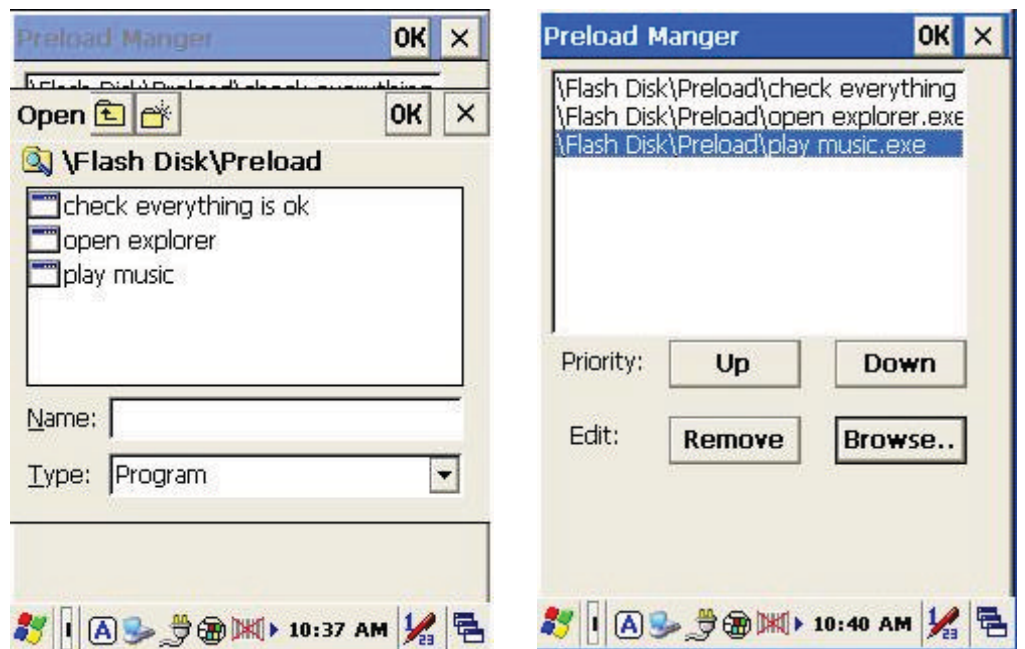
Preload Manger OK ×

\Flash Disk\Preload\check everything

Open OK ×

\Flash Disk\Preload

check everything is ok
open explorer
play music

Name:

Type: Program

10:37 AM

Preload Manger OK ×

\Flash Disk\Preload\check everything
\Flash Disk\Preload\open explorer.exe
\Flash Disk\Preload\play music.exe

Priority: Up Down

Edit: Remove Browse..

10:40 AM